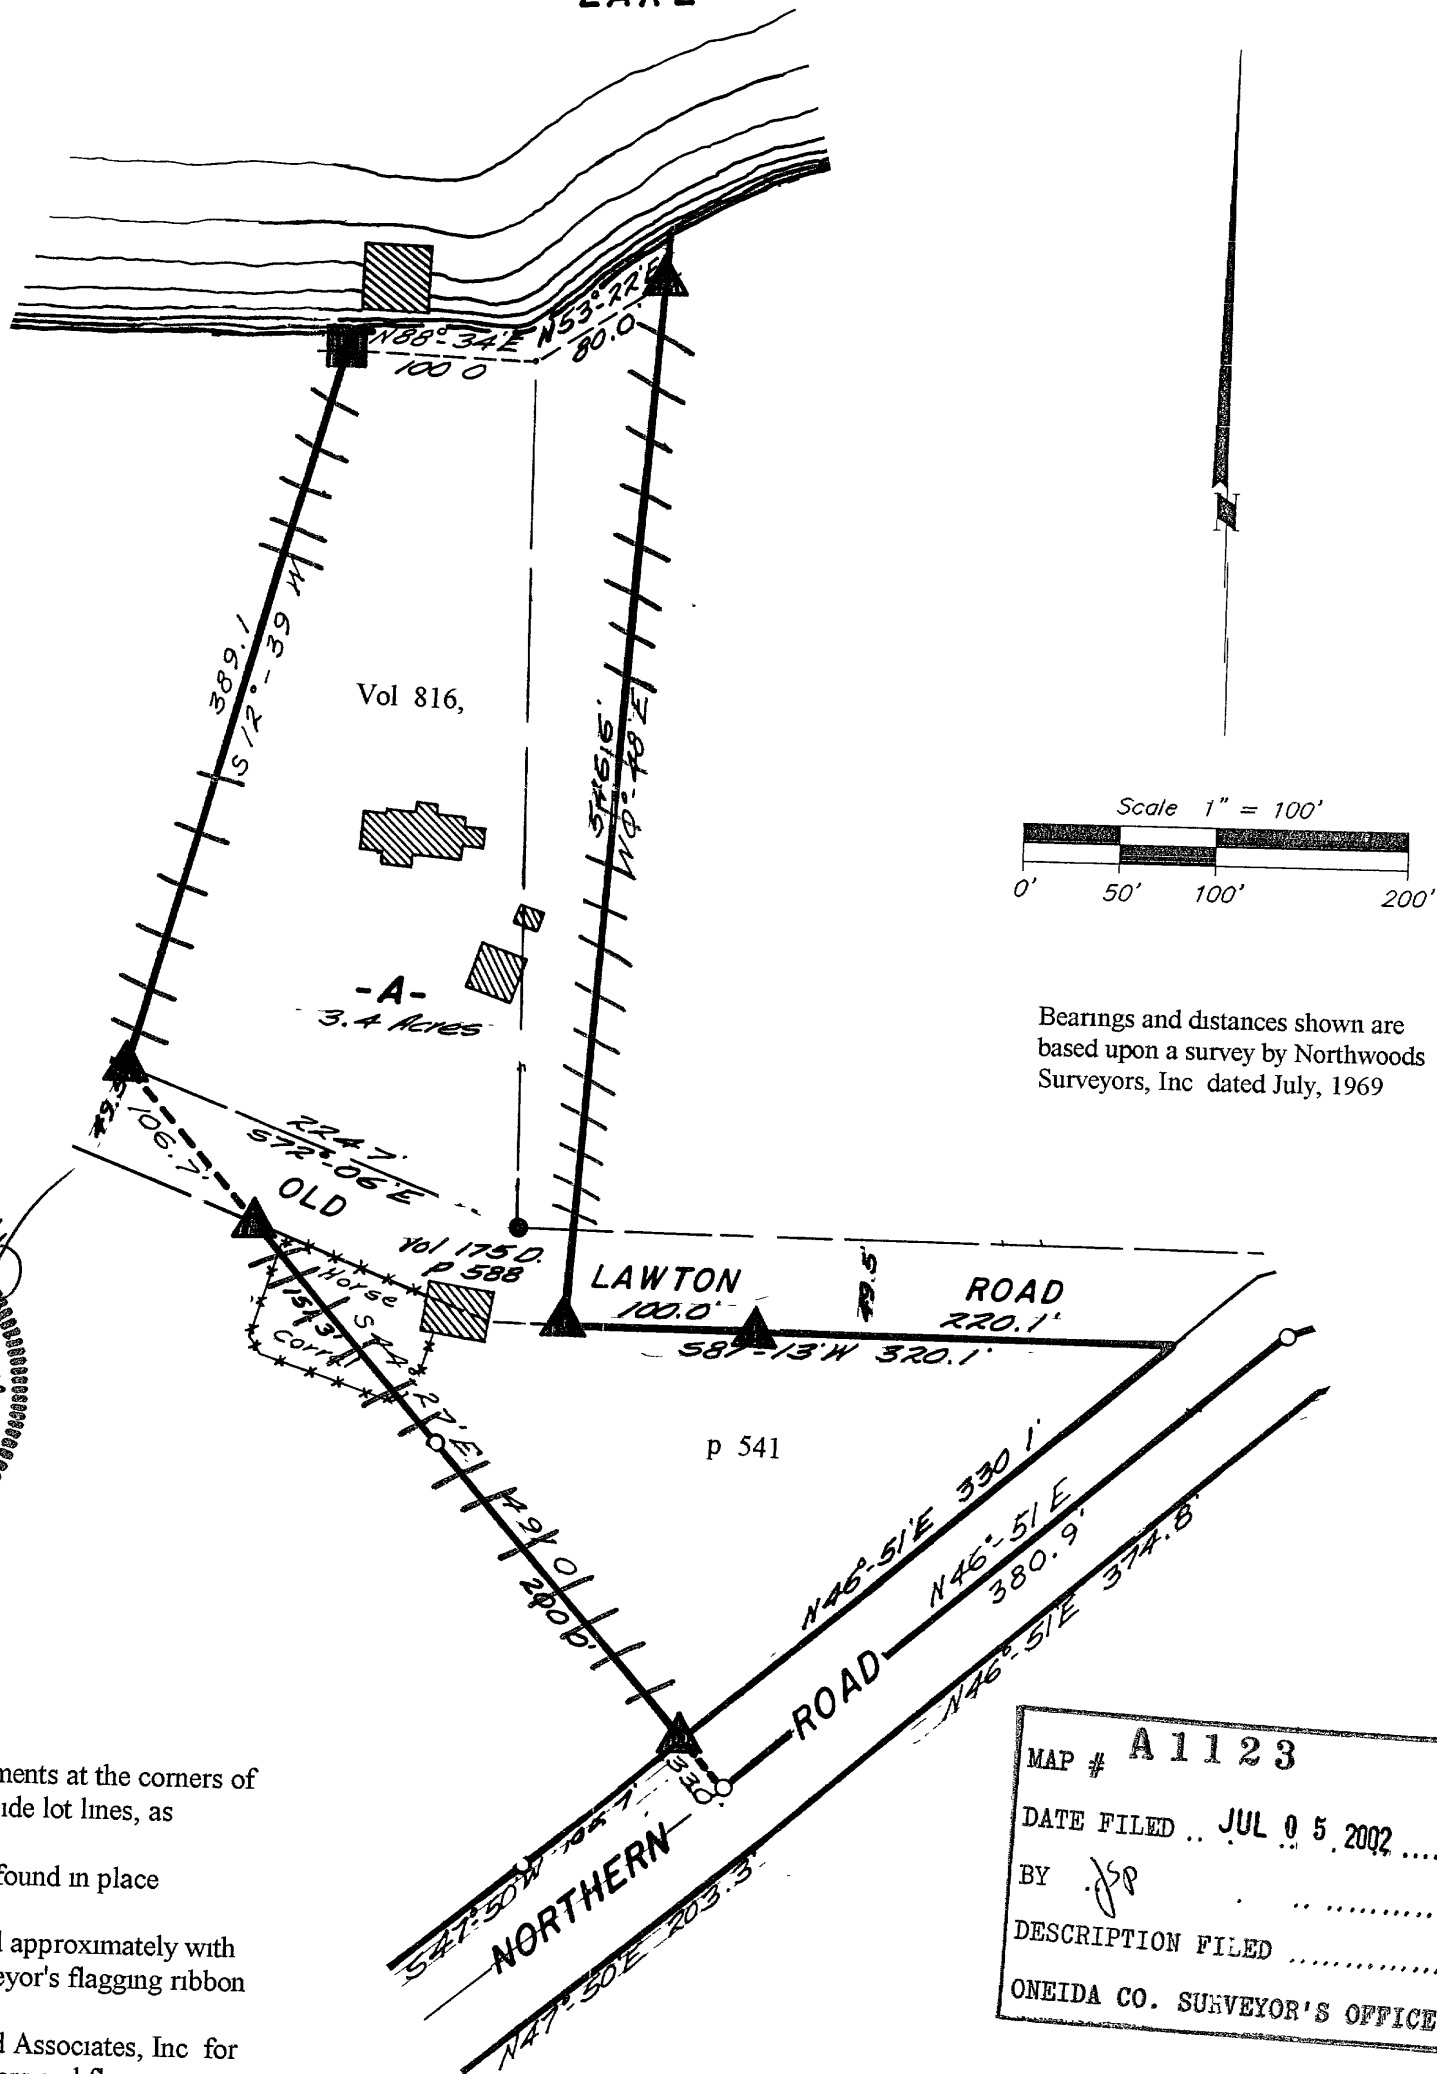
LAKE

N88°34'E
100.0
N53°22'E
80.0

389.1
S 12°-39 W

Vol 816,

N0°-48'E
514.6

-A-
3.4 Acres

Scale 1" = 100'
0' 50' 100' 200'

Bearings and distances shown are based upon a survey by Northwoods Surveyors, Inc dated July, 1969

49.5
106.7
224.7
S72°-06'E
OLD

Vol 1750
p 588

LAWTON
100.0'
49.5
ROAD
220.1'
S87°-13'W 320.1'

Horse
Corral
151.3
S 28°-22'E
491.0
200.0

p 541

N46°-51'E 330.1
N46°-51'E
380.9'
N46°-51'E 374.8'

ROAD
NORTHERN
S47°-50'W 164.7
33.0
N47°-50'E 203.3

ments at the corners of
ide lot lines, as

found in place

approximately with
eyor's flagging ribbon

Associates, Inc for

MAP # A 1123
DATE FILED .. JUL 0 5 2002 ....
BY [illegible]
DESCRIPTION FILED ..............
ONEIDA CO. SURVEYOR'S OFFICE